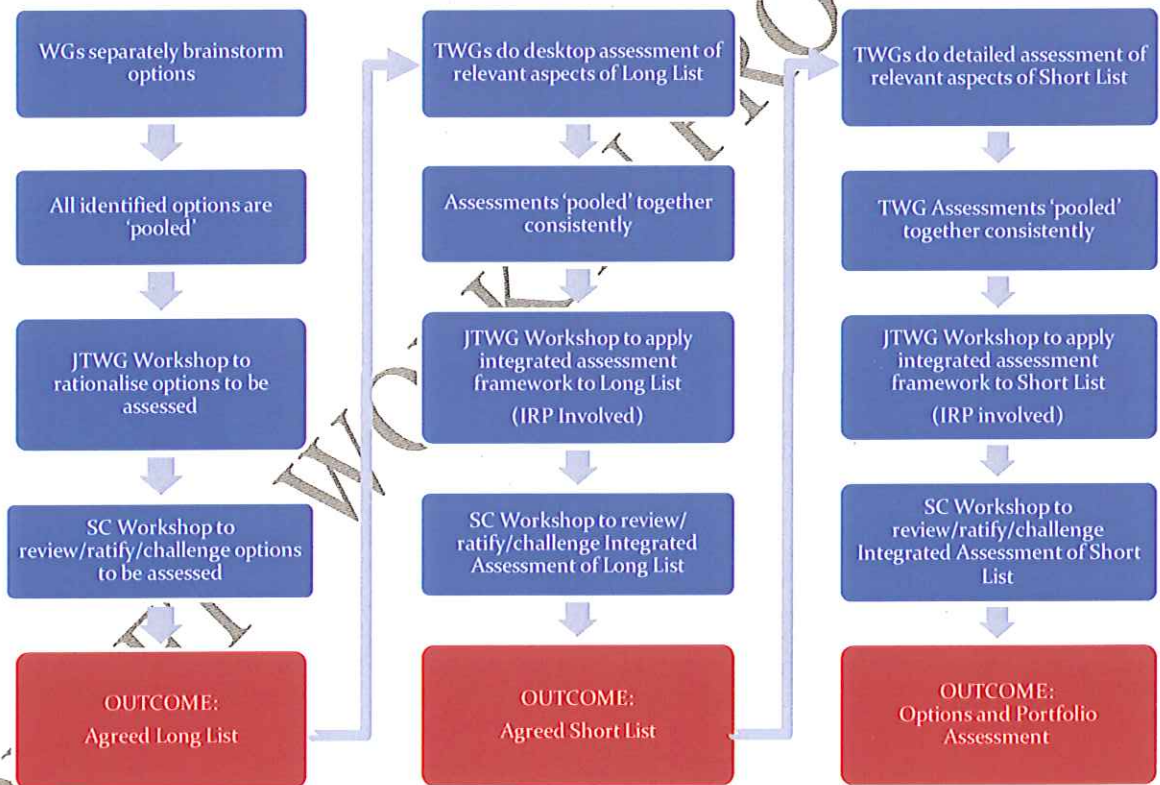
WGs separately brainstorm options

All identified options are 'pooled'

JTWG Workshop to rationalise options to be assessed

SC Workshop to review/ratify/challenge options to be assessed

OUTCOME:
Agreed Long List

TWGs do desktop assessment of relevant aspects of Long List

Assessments 'pooled' together consistently

JTWG Workshop to apply integrated assessment framework to Long List
(IRP Involved)

SC Workshop to review/ratify/challenge Integrated Assessment of Long List

OUTCOME:
Agreed Short List

TWGs do detailed assessment of relevant aspects of Short List

TWG Assessments 'pooled' together consistently

JTWG Workshop to apply integrated assessment framework to Short List
(IRP involved)

SC Workshop to review/ratify/challenge Integrated Assessment of Short List

OUTCOME:
Options and Portfolio Assessment